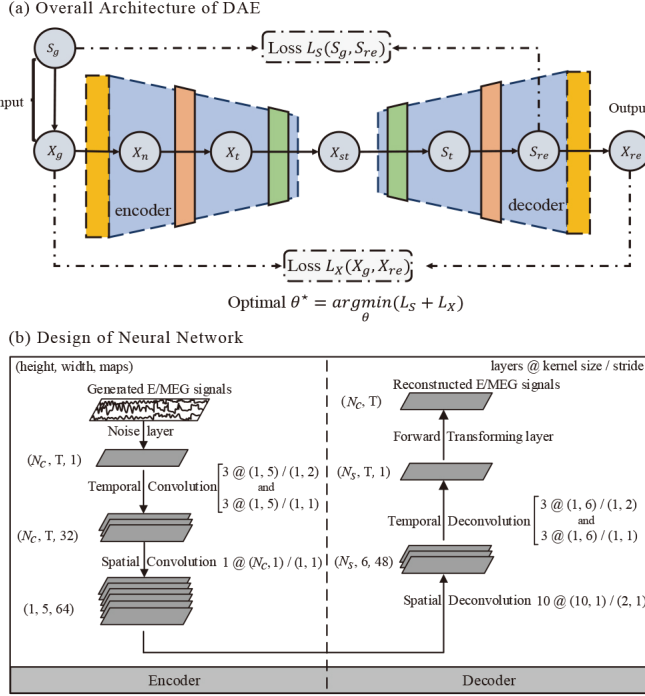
(a) Overall Architecture of DAE

$S_g$

Loss $L_S(S_g, S_{re})$

nput

Output

$X_g$

$X_n$

$X_t$

$X_{st}$

$S_t$

$S_{re}$

$X_{re}$

encoder

decoder

Loss $L_X(X_g, X_{re})$

Optimal $\theta^\star = \underset{\theta}{argmin}(L_S + L_X)$

(b) Design of Neural Network

(height, width, maps)

layers @ kernel size / stride

Generated E/MEG signals

Noise layer

$(N_C$, T, 1)

Temporal Convolution

3 @ (1, 5) / (1, 2) and 3 @ (1, 5) / (1, 1)

$(N_C$, T, 32)

Spatial Convolution 1 @ $(N_C$,1) / (1, 1)

(1, 5, 64)

Reconstructed E/MEG signals

$(N_C$, T)

Forward Transforming layer

$(N_S$, T, 1)

Temporal Deconvolution

3 @ (1, 6) / (1, 2) and 3 @ (1, 6) / (1, 1)

$(N_S$, 6, 48)

Spatial Deconvolution 10 @ (10, 1) / (2, 1)

Encoder

Decoder